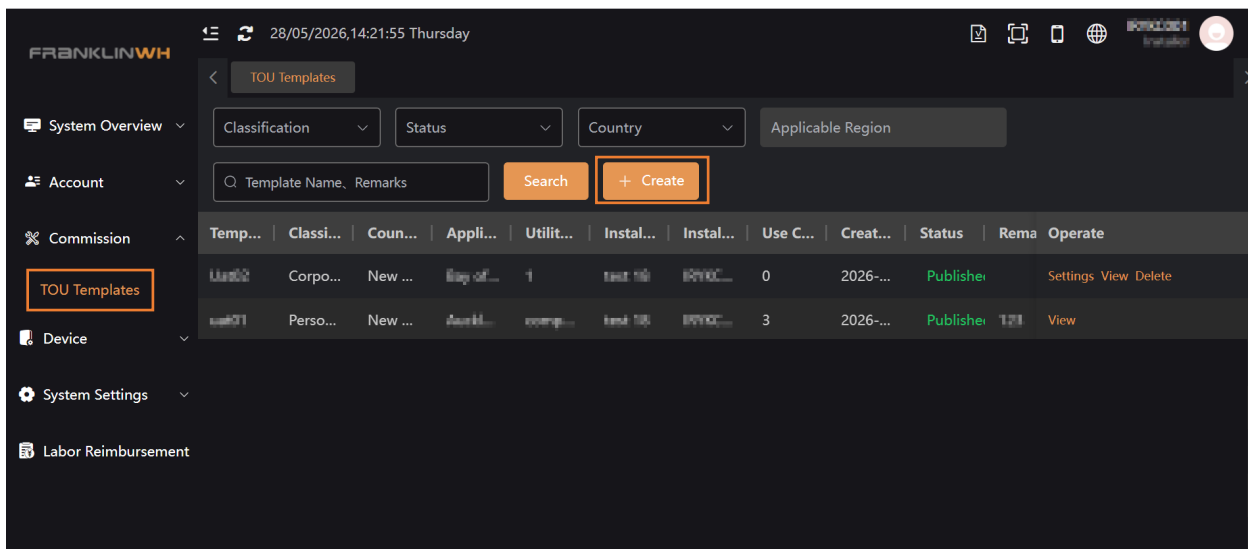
FRANKLINWH

28/05/2026,14:21:55 Thursday

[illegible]

TOU Templates

System Overview

Account

Commission

TOU Templates

Device

System Settings

Labor Reimbursement

Classification

Status

Country

Applicable Region

Template Name、Remarks

Search

+ Create

| Temp... | Classi... | Coun... | Appli... | Utilit... | Instal... | Instal... | Use C... | Creat... | Status | Rema | Operate |
|---|---|---|---|---|---|---|---|---|---|---|---|
| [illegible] | Corpo... | New ... | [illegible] | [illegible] | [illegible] | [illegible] | 0 | 2026-... | Publishe | | Settings View Delete |
| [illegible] | Perso... | New ... | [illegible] | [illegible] | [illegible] | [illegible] | 3 | 2026-... | Publishe | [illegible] | View |